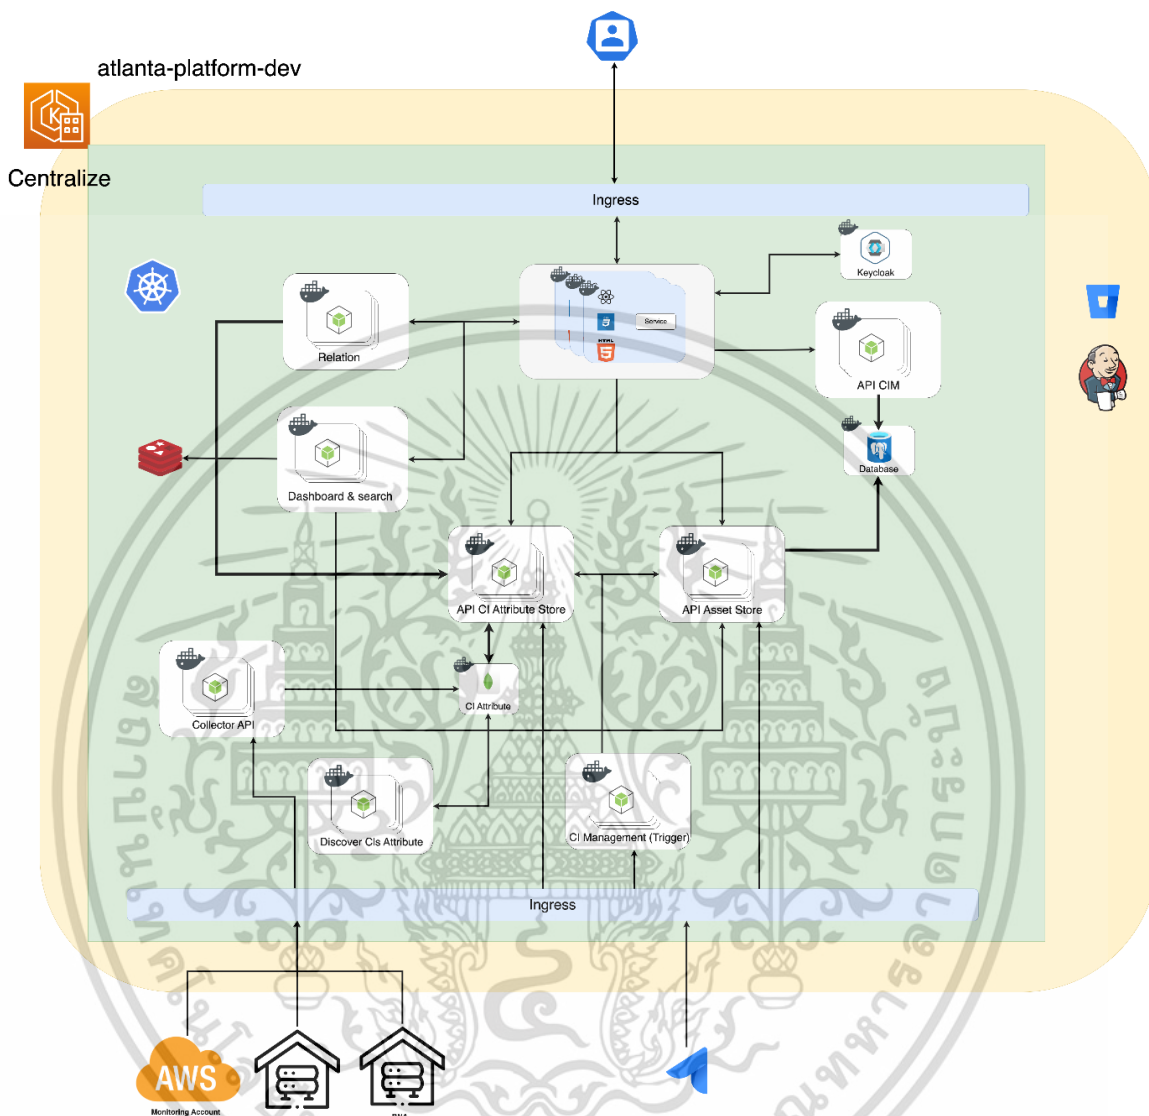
atlanta-platform-dev

Centralize

Ingress

Keycloak

Relation

Service

API CIM

Database

Dashboard & search

API CI Attribute Store

API Asset Store

Collector API

CI Attribute

Discover CIs Attribute

CI Management (Trigger)

Ingress

AWS

Monitoring Account